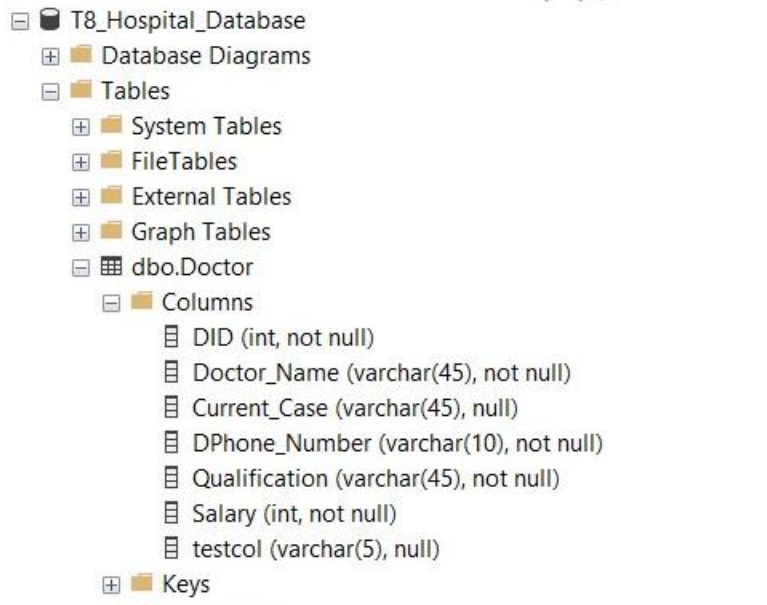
T8_Hospital_Database
Database Diagrams
Tables
System Tables
FileTables
External Tables
Graph Tables
dbo.Doctor
Columns
DID (int, not null)
Doctor_Name (varchar(45), not null)
Current_Case (varchar(45), null)
DPhone_Number (varchar(10), not null)
Qualification (varchar(45), not null)
Salary (int, not null)
testcol (varchar(5), null)
Keys